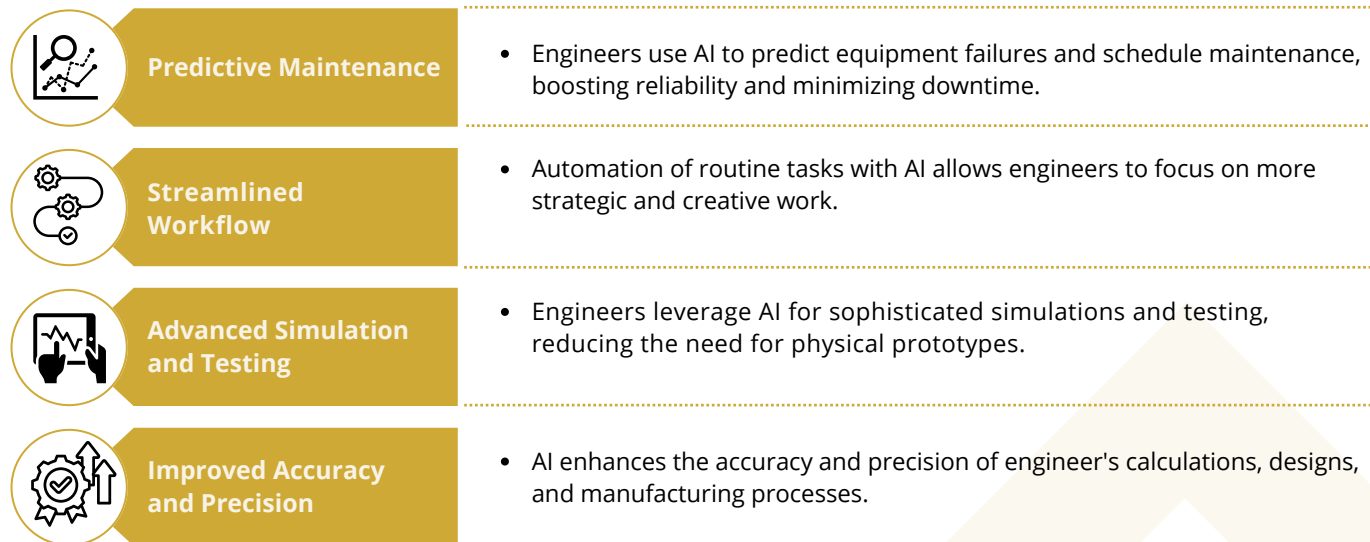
Predictive Maintenance

- Engineers use AI to predict equipment failures and schedule maintenance, boosting reliability and minimizing downtime.

Streamlined Workflow

- Automation of routine tasks with AI allows engineers to focus on more strategic and creative work.

Advanced Simulation and Testing

- Engineers leverage AI for sophisticated simulations and testing, reducing the need for physical prototypes.

Improved Accuracy and Precision

- AI enhances the accuracy and precision of engineer's calculations, designs, and manufacturing processes.